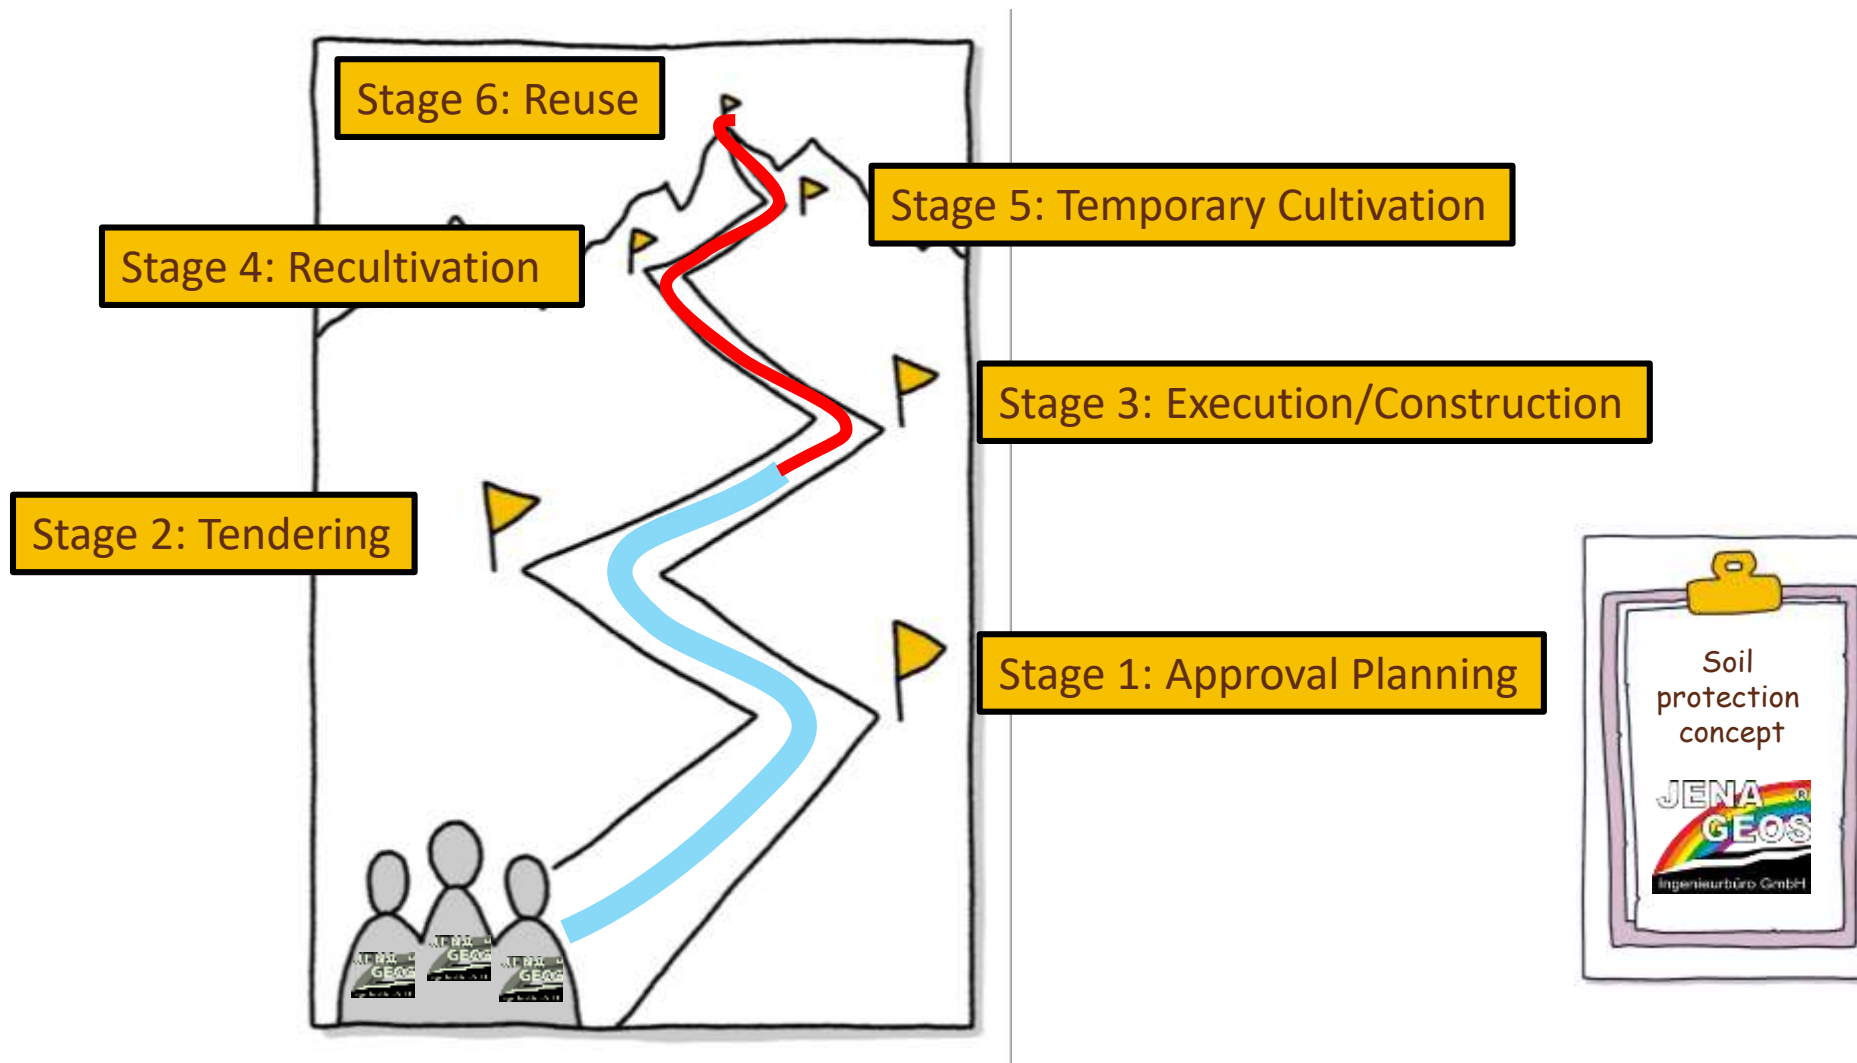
Stage 6: Reuse

Stage 5: Temporary Cultivation

Stage 4: Recultivation

Stage 3: Execution/Construction

Stage 2: Tendering

Stage 1: Approval Planning

Soil protection concept

JENA GEOS ®
Ingenieurbüro GmbH